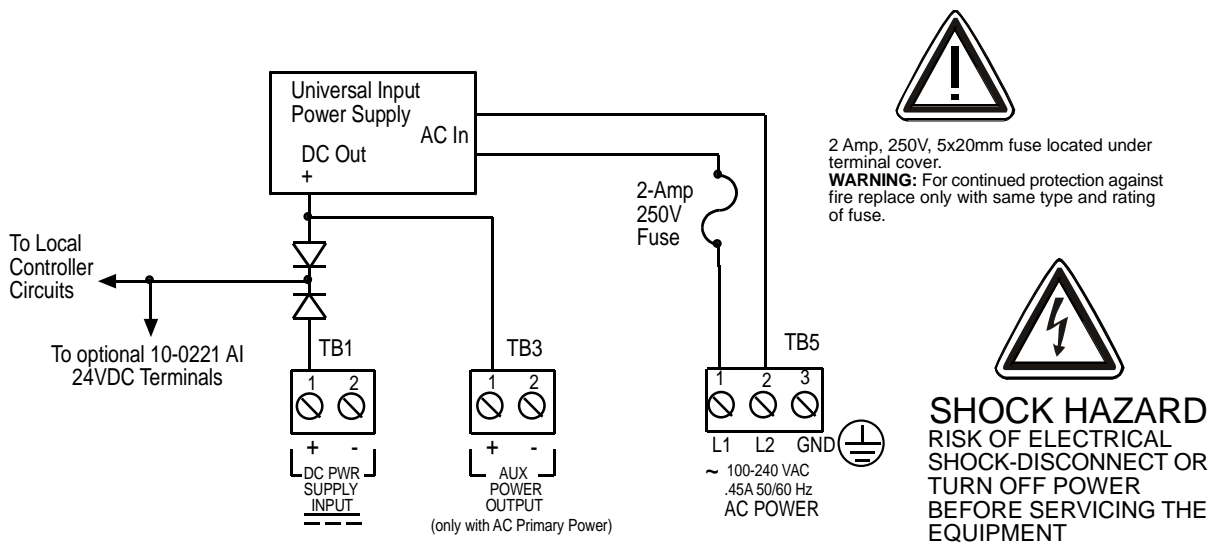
Universal Input Power Supply

AC In

DC Out
+

2-Amp 250V Fuse

2 Amp, 250V, 5x20mm fuse located under terminal cover.
**WARNING:** For continued protection against fire replace only with same type and rating of fuse.

To Local Controller Circuits

To optional 10-0221 AI 24VDC Terminals

TB1

1 2

+ -

DC PWR SUPPLY INPUT

TB3

1 2

+ -

AUX POWER OUTPUT
(only with AC Primary Power)

TB5

1 2 3

L1 L2 GND

~ 100-240 VAC
.45A 50/60 Hz
AC POWER

SHOCK HAZARD
RISK OF ELECTRICAL SHOCK-DISCONNECT OR TURN OFF POWER BEFORE SERVICING THE EQUIPMENT